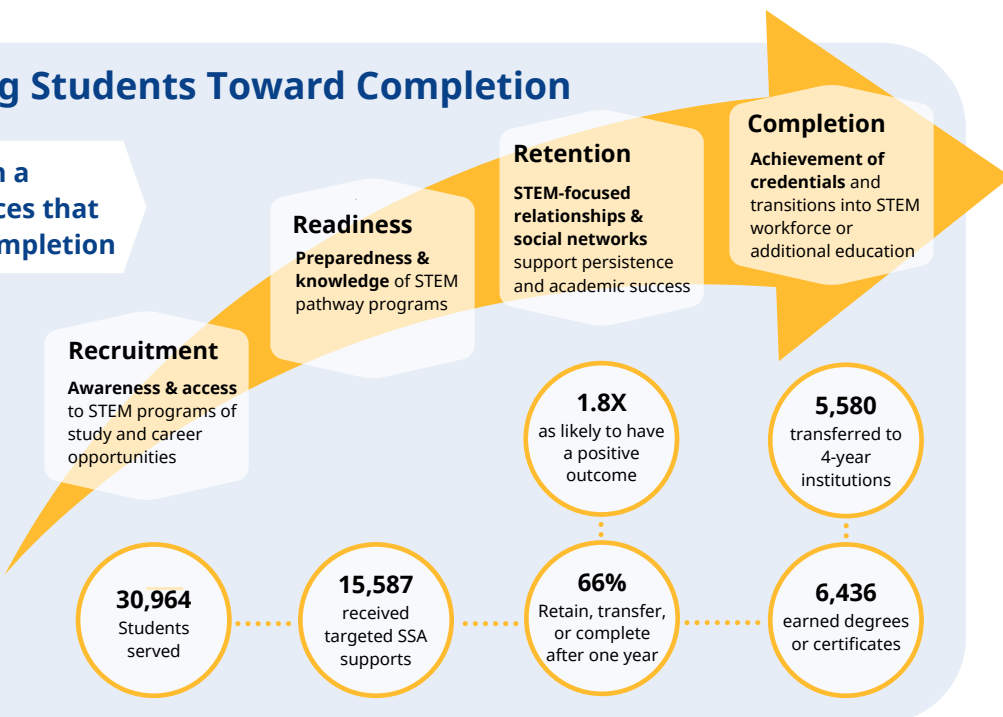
g Students Toward Completion

n a
ces that
mpletion

Recruitment
**Awareness & access** to STEM programs of study and career opportunities

Readiness
**Preparedness & knowledge** of STEM pathway programs

Retention
**STEM-focused relationships & social networks** support persistence and academic success

Completion
**Achievement of credentials** and transitions into STEM workforce or additional education

1.8X
as likely to have a positive outcome

5,580
transferred to 4-year institutions

30,964
Students served

15,587
received targeted SSA supports

66%
Retain, transfer, or complete after one year

6,436
earned degrees or certificates